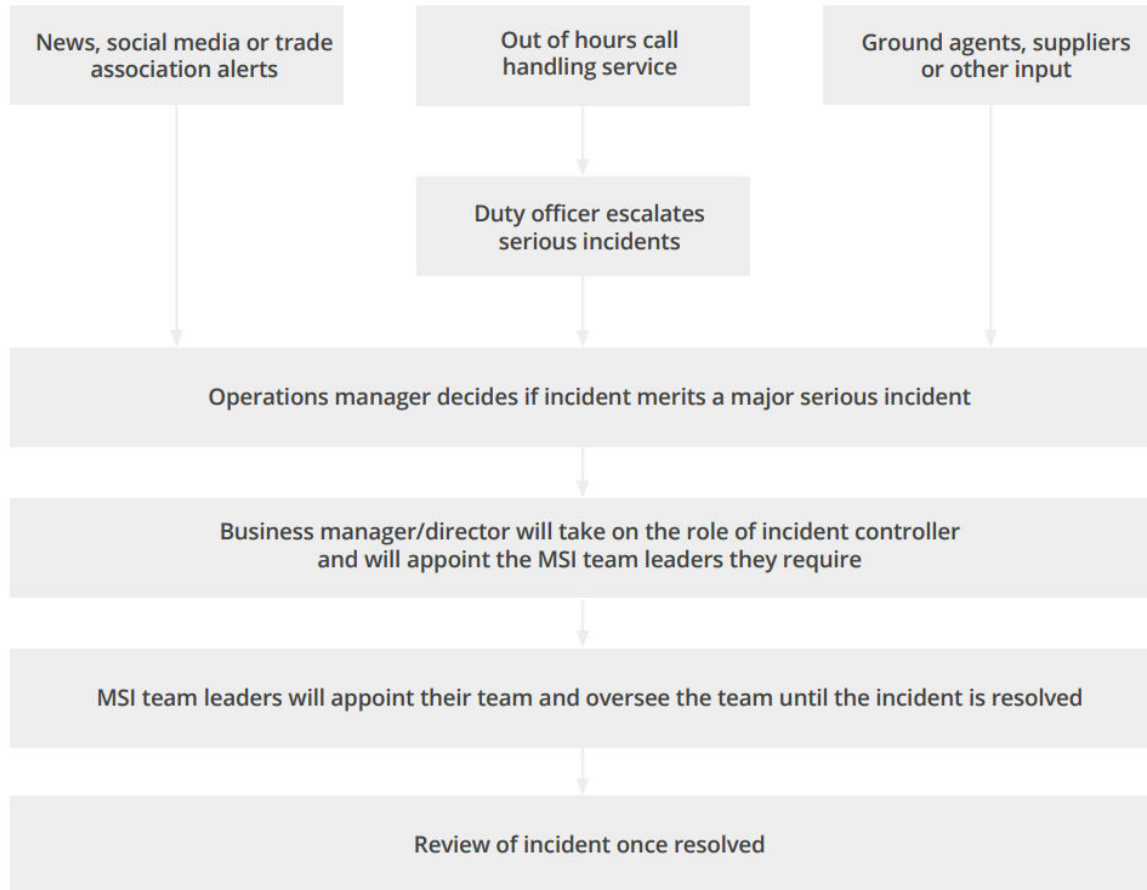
News, social media or trade association alerts

Out of hours call handling service

Ground agents, suppliers or other input

Duty officer escalates serious incidents

Operations manager decides if incident merits a major serious incident

Business manager/director will take on the role of incident controller and will appoint the MSI team leaders they require

MSI team leaders will appoint their team and oversee the team until the incident is resolved

Review of incident once resolved